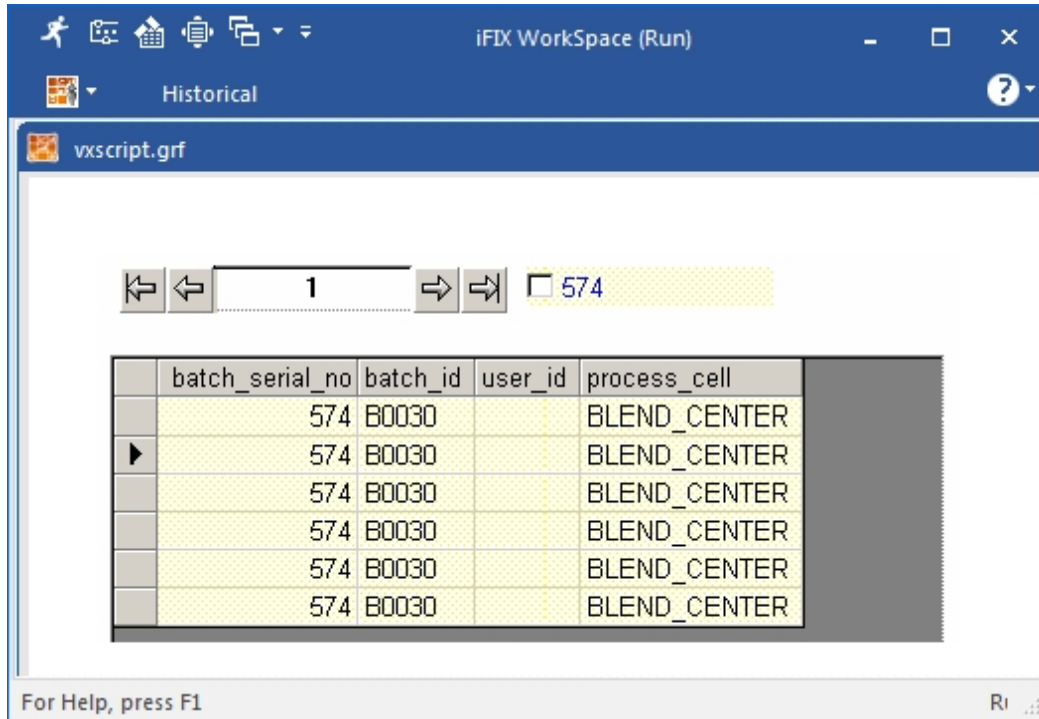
iFIX WorkSpace (Run)

Historical

vxscript.grf

1

574

| | batch_serial_no | batch_id | user_id | process_cell |
|---|---|---|---|---|
| | 574 | B0030 | | BLEND_CENTER |
| ▶ | 574 | B0030 | | BLEND_CENTER |
| | 574 | B0030 | | BLEND_CENTER |
| | 574 | B0030 | | BLEND_CENTER |
| | 574 | B0030 | | BLEND_CENTER |
| | 574 | B0030 | | BLEND_CENTER |

For Help, press F1

R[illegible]